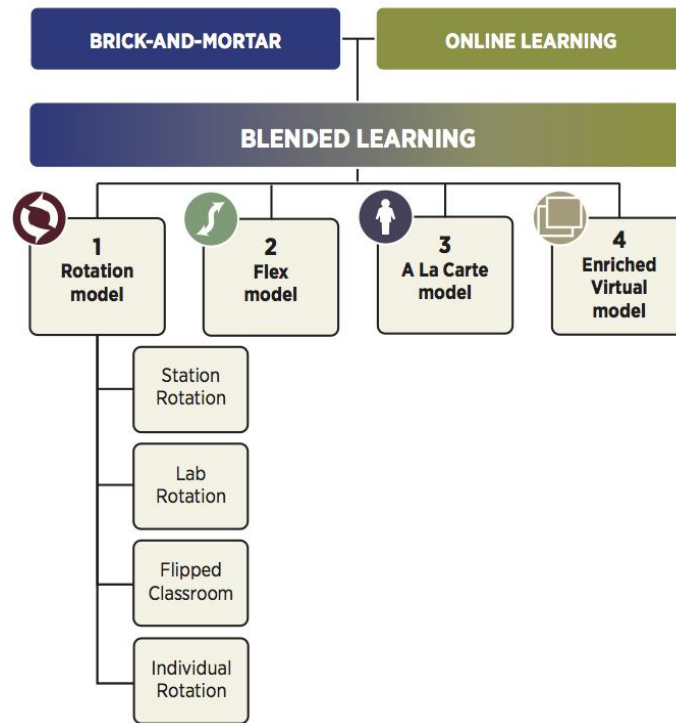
BRICK-AND-MORTAR

ONLINE LEARNING

BLENDED LEARNING

1
Rotation model

2
Flex model

3
A La Carte model

4
Enriched Virtual model

Station Rotation

Lab Rotation

Flipped Classroom

Individual Rotation